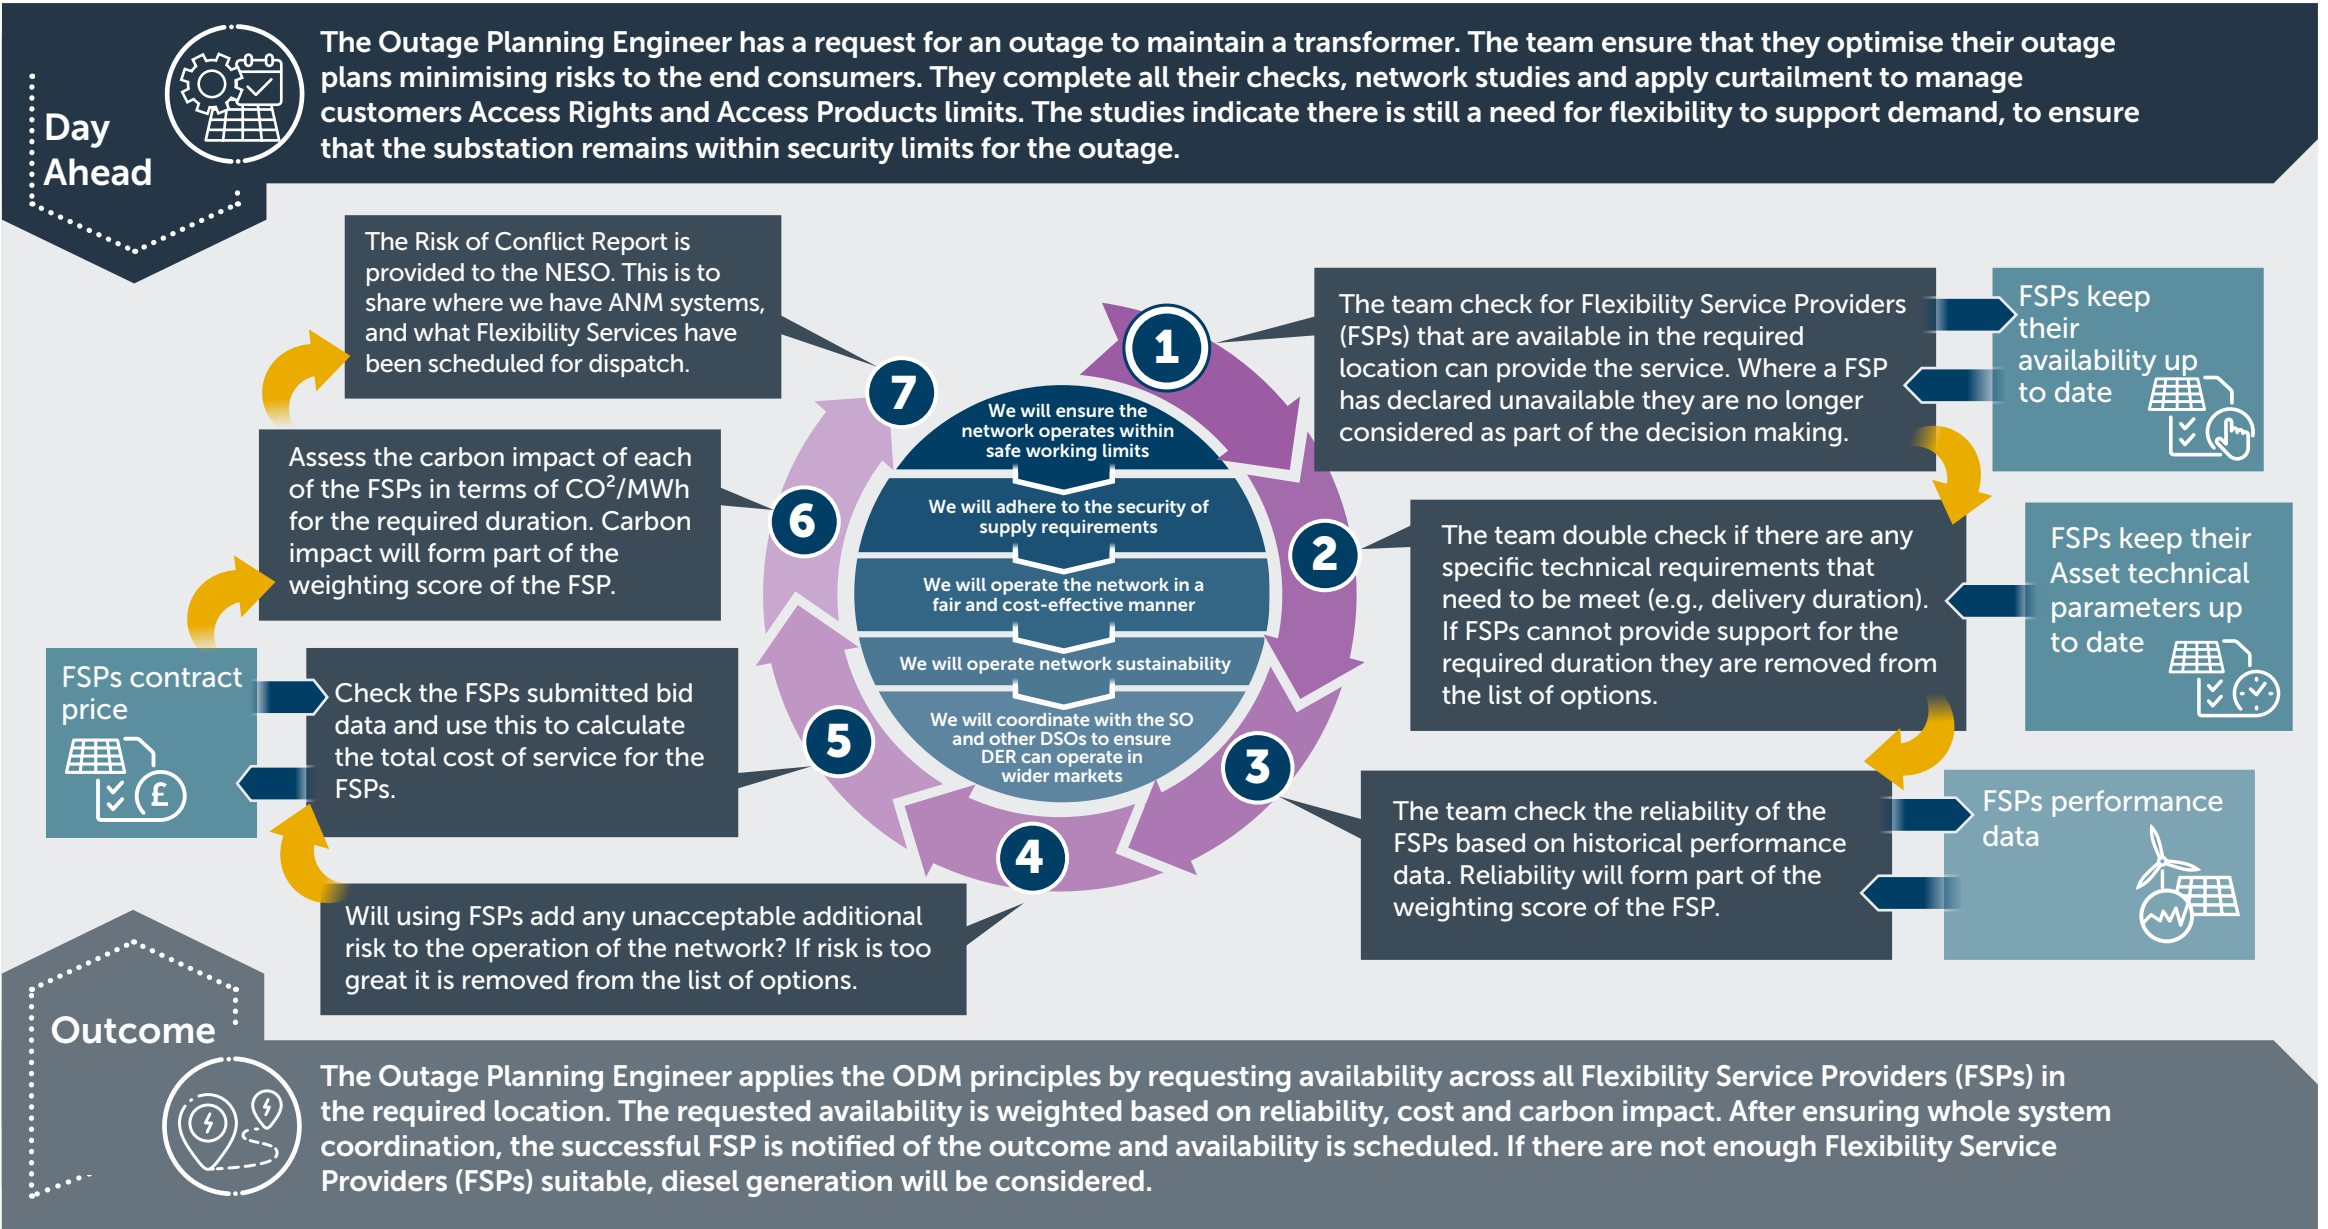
Day Ahead

The Outage Planning Engineer has a request for an outage to maintain a transformer. The team ensure that they optimise their outage plans minimising risks to the end consumers. They complete all their checks, network studies and apply curtailment to manage customers Access Rights and Access Products limits. The studies indicate there is still a need for flexibility to support demand, to ensure that the substation remains within security limits for the outage.

The Risk of Conflict Report is provided to the NESO. This is to share where we have ANM systems, and what Flexibility Services have been scheduled for dispatch.

Assess the carbon impact of each of the FSPs in terms of CO$^2$/MWh for the required duration. Carbon impact will form part of the weighting score of the FSP.

FSPs contract price

Check the FSPs submitted bid data and use this to calculate the total cost of service for the FSPs.

Will using FSPs add any unacceptable additional risk to the operation of the network? If risk is too great it is removed from the list of options.

1

The team check for Flexibility Service Providers (FSPs) that are available in the required location can provide the service. Where a FSP has declared unavailable they are no longer considered as part of the decision making.

FSPs keep their availability up to date

2

The team double check if there are any specific technical requirements that need to be meet (e.g., delivery duration). If FSPs cannot provide support for the required duration they are removed from the list of options.

FSPs keep their Asset technical parameters up to date

3

The team check the reliability of the FSPs based on historical performance data. Reliability will form part of the weighting score of the FSP.

FSPs performance data

4

5

6

7

We will ensure the network operates within safe working limits

We will adhere to the security of supply requirements

We will operate the network in a fair and cost-effective manner

We will operate network sustainability

We will coordinate with the SO and other DSOs to ensure DER can operate in wider markets

Outcome

The Outage Planning Engineer applies the ODM principles by requesting availability across all Flexibility Service Providers (FSPs) in the required location. The requested availability is weighted based on reliability, cost and carbon impact. After ensuring whole system coordination, the successful FSP is notified of the outcome and availability is scheduled. If there are not enough Flexibility Service Providers (FSPs) suitable, diesel generation will be considered.